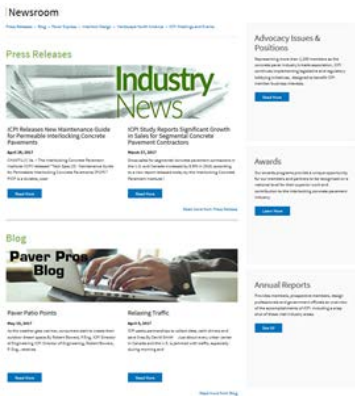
Newsroom

Press Releases

Industry News

ICPI Releases New Maintenance Guide for Permeable Interlocking Concrete Pavements

April 26, 2017

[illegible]

Read More

ICPI Study Reports Significant Growth in Sales for Segmental Concrete Pavement Contractors

March 27, 2017

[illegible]

Read More

Read more from Press Releases

Blog

Paver Pros Blog

Paver Patio Points

May 10, 2017

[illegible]

Read More

Relaxing Traffic

April 20, 2017

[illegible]

Read More

Read more from Blog

Advocacy Issues & Positions

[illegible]

Read More

Awards

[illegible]

Learn More

Annual Reports

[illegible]

See All